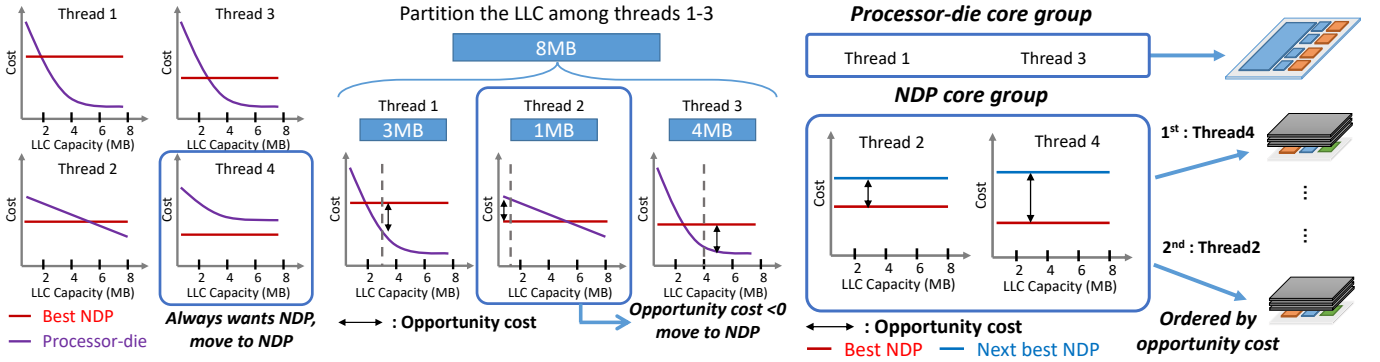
Thread 1

Cost

2 4 6 8

LLC Capacity (MB)

Thread 3

Cost

2 4 6 8

LLC Capacity (MB)

Thread 2

Cost

2 4 6 8

LLC Capacity (MB)

Thread 4

Cost

2 4 6 8

LLC Capacity (MB)

Best NDP

Processor-die

Always wants NDP, move to NDP

Partition the LLC among threads 1-3

8MB

Thread 1

3MB

Cost

2 4 6 8

LLC Capacity (MB)

Thread 2

1MB

Cost

2 4 6 8

LLC Capacity (MB)

Thread 3

4MB

Cost

2 4 6 8

LLC Capacity (MB)

: Opportunity cost

Opportunity cost <0 move to NDP

Processor-die core group

Thread 1 Thread 3

NDP core group

Thread 2

Cost

2 4 6 8

LLC Capacity (MB)

Thread 4

2 4 6 8

LLC Capacity (MB)

: Opportunity cost

Best NDP Next best NDP

1st : Thread4

2nd : Thread2

Ordered by opportunity cost